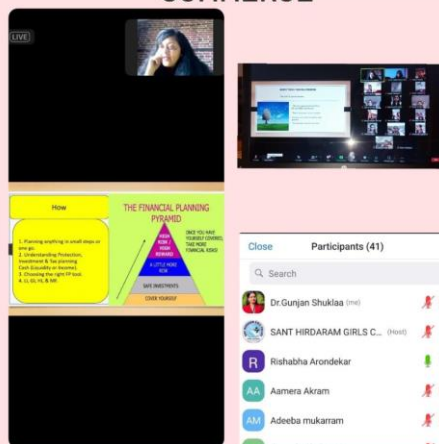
LIVE

How

1. Planning anything in small steps or one go.
2. Understanding Protection, Investment & Tax planning
Cash (Liquidity or Income).
3. Choosing the right FP tool.
4. I1, I2, H1, & M1

THE FINANCIAL PLANNING PYRAMID

HIGHER RISK / HIGHER REWARD

A LITTLE MORE RISK

SAFE INVESTMENTS

COVER YOURSELF

ONCE YOU HAVE YOURSELF COVERED, TAKE MORE FINANCIAL RISKS

Close
Participants (41)

Search

Dr.Gunjan Shuklaa (me)

SANT HIRDARAM GIRLS C... (Host)

Rishabha Arondekar

Aamera Akram

Adeeba mukarram